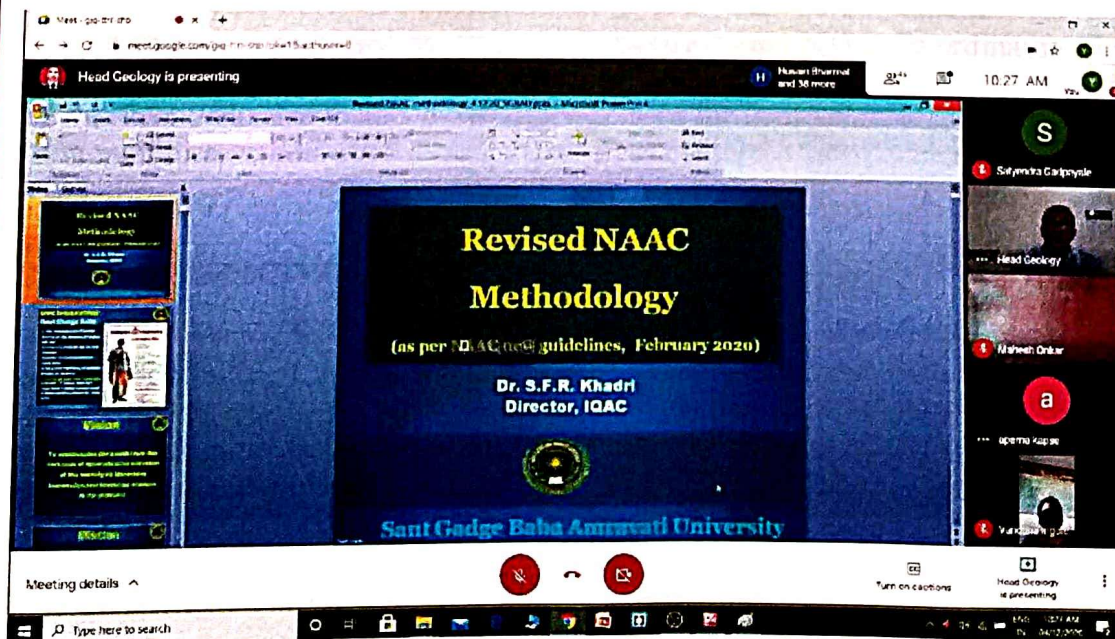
Meet - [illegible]

meet.google.com/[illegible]

Head Geology is presenting

Huwan Bharmal and 38 more

10:27 AM

Revised NAAC methodology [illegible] - Microsoft PowerPoint

Revised NAAC Methodology

Vision

Mission

Revised NAAC

Methodology

(as per NAAC new guidelines, February 2020)

Dr. S.F.R. Khadri

Director, IQAC

Sant Gadge Baba Amravati University

S

Satyendra Gadpayale

Head Geology

Mahesh Onkar

a

aparna Kapse

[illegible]

Meeting details

Turn on captions

Head Geology is presenting

Type here to search